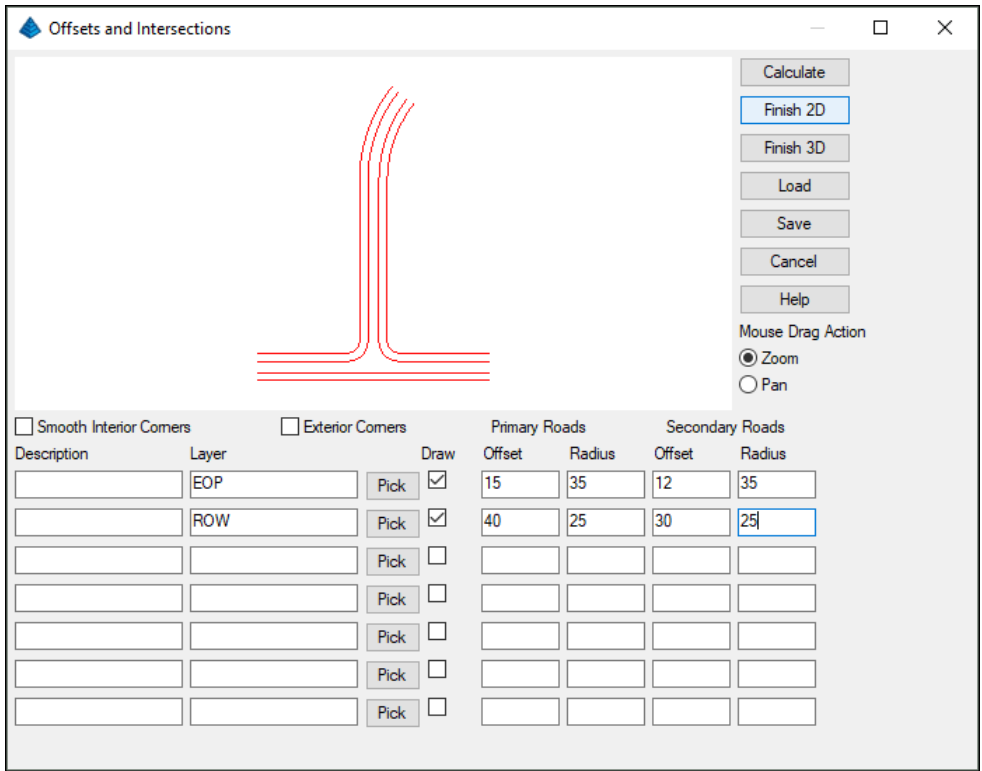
Offsets and Intersections

Calculate
Finish 2D
Finish 3D
Load
Save
Cancel
Help
Mouse Drag Action
Zoom
Pan

Smooth Interior Corners
Exterior Corners
Primary Roads
Secondary Roads

| Description | Layer | | Draw | Offset | Radius | Offset | Radius |
|---|---|---|---|---|---|---|---|
| | EOP | Pick | ☑ | 15 | 35 | 12 | 35 |
| | ROW | Pick | ☑ | 40 | 25 | 30 | 25 |
| | | Pick | ☐ | | | | |
| | | Pick | ☐ | | | | |
| | | Pick | ☐ | | | | |
| | | Pick | ☐ | | | | |
| | | Pick | ☐ | | | | |